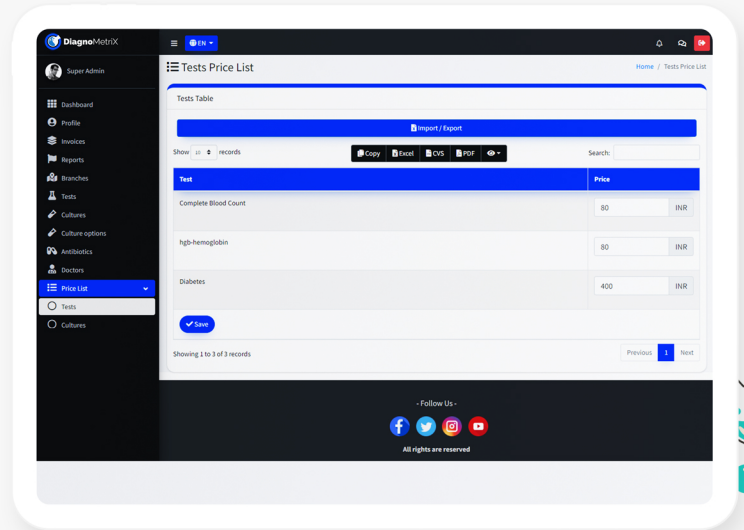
DiagnoMetriX

EN

Super Admin

Dashboard
Profile
Invoices
Reports
Branches
Tests
Cultures
Culture options
Antibiotics
Doctors
Price List
Tests
Cultures

Tests Price List

Home / Tests Price List

Tests Table

Import / Export

Show 10 records

Copy Excel CVS PDF

Search:

| Test | Price |
|---|---|
| Complete Blood Count | 80 INR |
| hgb-hemoglobin | 80 INR |
| Diabetes | 400 INR |

Save

Showing 1 to 3 of 3 records

Previous 1 Next

- Follow Us -

All rights are reserved